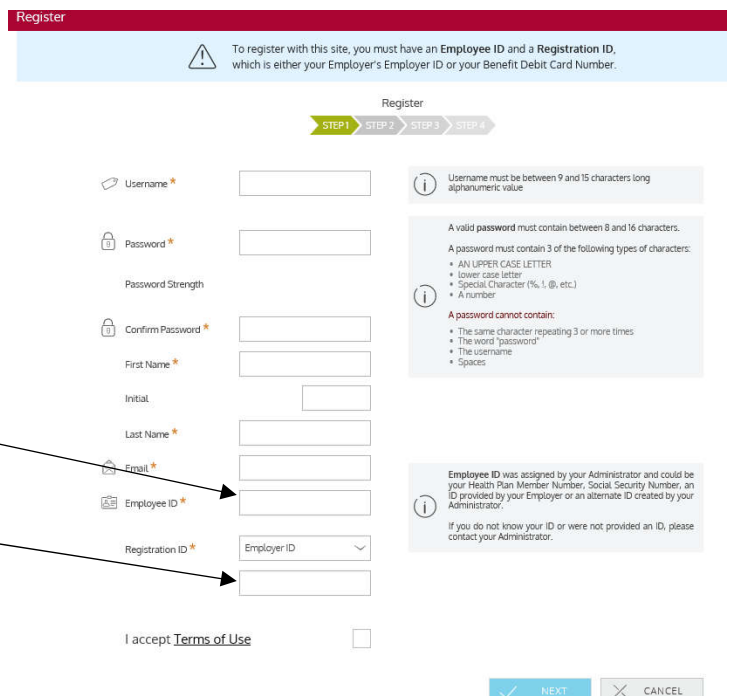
Register

To register with this site, you must have an **Employee ID** and a **Registration ID**, which is either your Employer's Employer ID or your Benefit Debit Card Number.

Register

STEP 1 STEP 2 STEP 3 STEP 4

Username *

Username must be between 9 and 15 characters long alphanumeric value

Password *

Password Strength

A valid **password** must contain between 8 and 16 characters.

A password must contain 3 of the following types of characters:
- AN UPPER CASE LETTER
- lower case letter
- Special Character (%, !, @, etc.)
- A number

A password cannot contain:
- The same character repeating 3 or more times
- The word "password"
- The username
- Spaces

Confirm Password *

First Name *

Initial

Last Name *

Email *

Employee ID *

**Employee ID** was assigned by your Administrator and could be your Health Plan Member Number, Social Security Number, an ID provided by your Employer or an alternate ID created by your Administrator.

If you do not know your ID or were not provided an ID, please contact your Administrator.

Registration ID *

Employer ID

I accept Terms of Use

NEXT

CANCEL